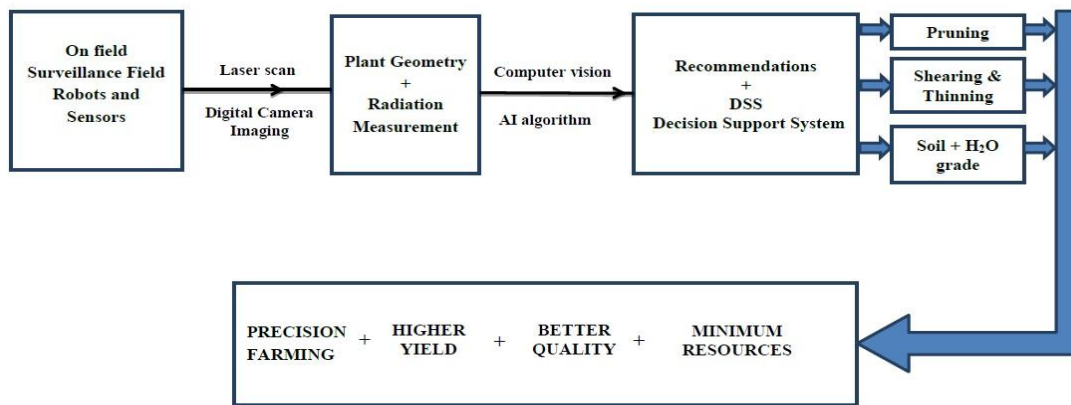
On field Surveillance Field Robots and Sensors

Laser scan

Digital Camera Imaging

Plant Geometry + Radiation Measurement

Computer vision

AI algorithm

Recommendations + DSS Decision Support System

Pruning

Shearing & Thinning

Soil + $H_2O$ grade

PRECISION FARMING + HIGHER YIELD + BETTER QUALITY + MINIMUM RESOURCES